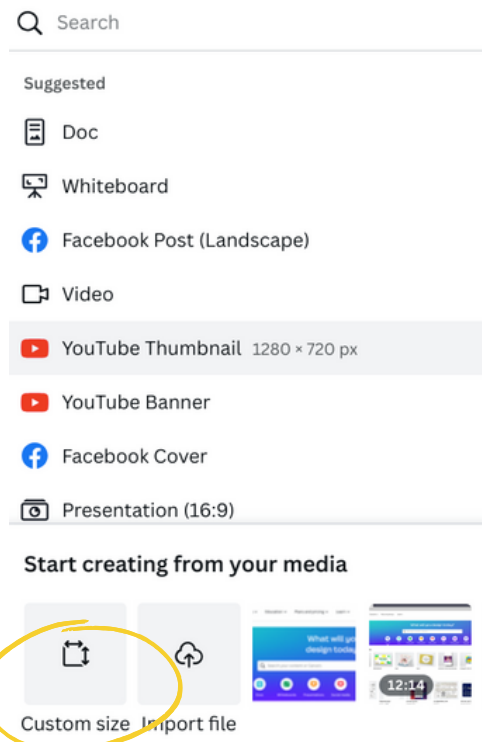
Search

Suggested

Doc

Whiteboard

Facebook Post (Landscape)

Video

YouTube Thumbnail 1280 × 720 px

YouTube Banner

Facebook Cover

Presentation (16:9)

Start creating from your media

What will you design today?

12:14

Custom size

Import file